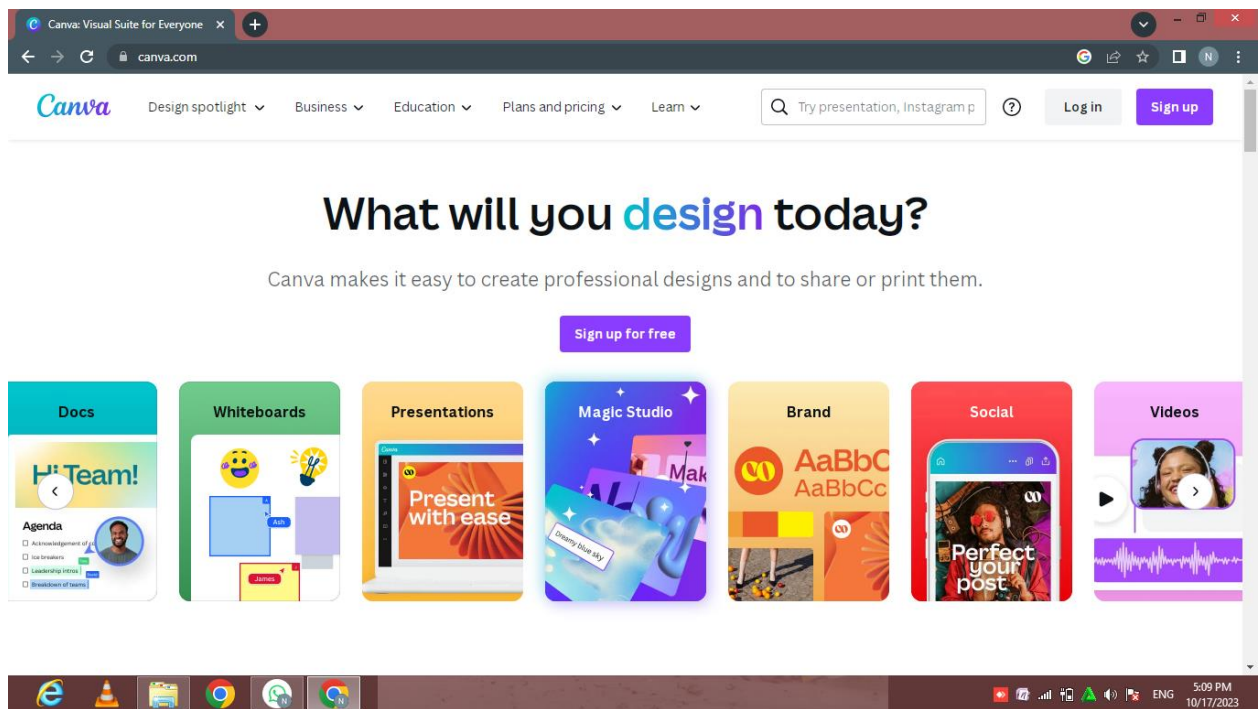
Canva: Visual Suite for Everyone ×

canva.com

Canva Design spotlight Business Education Plans and pricing Learn

Try presentation, Instagram p

?

Log in

Sign up

What will you design today?

Canva makes it easy to create professional designs and to share or print them.

Sign up for free

Docs

Hi Team!

Agenda

Acknowledgement of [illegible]

Ice breakers

Leadership intros

Breakdown of teams

Whiteboards

Ash

James

Presentations

Present with ease

Magic Studio

Mak

Dreamy blue sky

Brand

AaBbC

AaBbCc

Social

Perfect your post

Videos

ENG

5:09 PM
10/17/2023